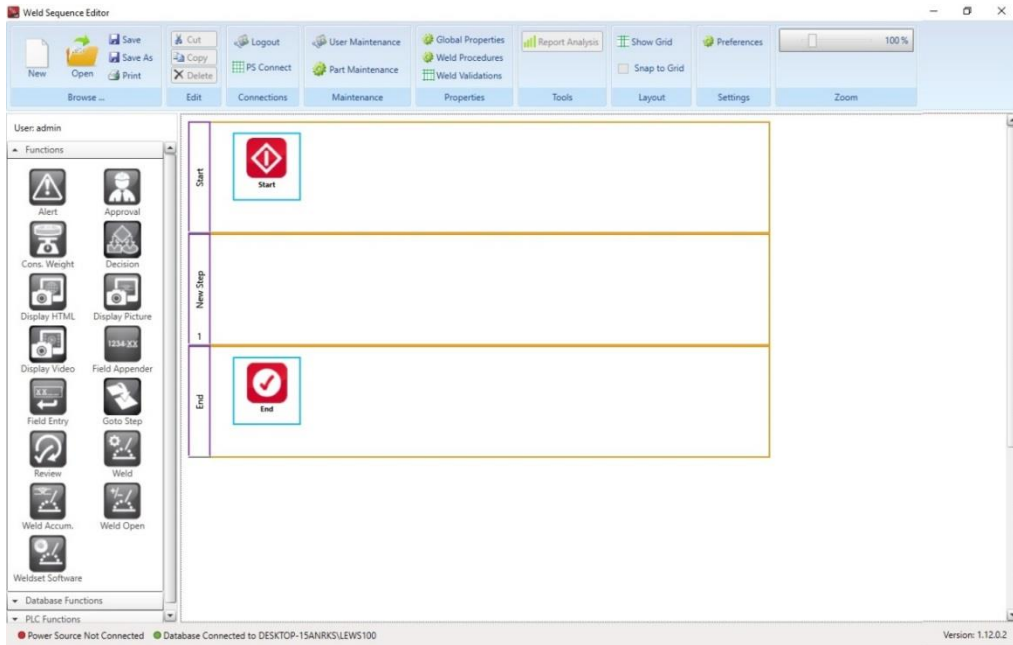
Weld Sequence Editor

New
Open
Save
Save As
Print
Browse ...

Cut
Copy
Delete
Edit

Logout
PS Connect
Connections

User Maintenance
Part Maintenance
Maintenance

Global Properties
Weld Procedures
Weld Validations
Properties

Report Analysis
Tools

Show Grid
Snap to Grid
Layout

Preferences
Settings

100 %
Zoom

User: admin
Functions
Alert
Approval
Cons. Weight
Decision
Display HTML
Display Picture
Display Video
1234-XX
Field Appender
Field Entry
Goto Step
Review
Weld
Weld Accum.
Weld Open
Weldset Software
Database Functions
PLC Functions

Start
Start
New Step
1
End
End

Power Source Not Connected
Database Connected to DESKTOP-15ANRKS\LEWS100
Version: 1.12.0.2